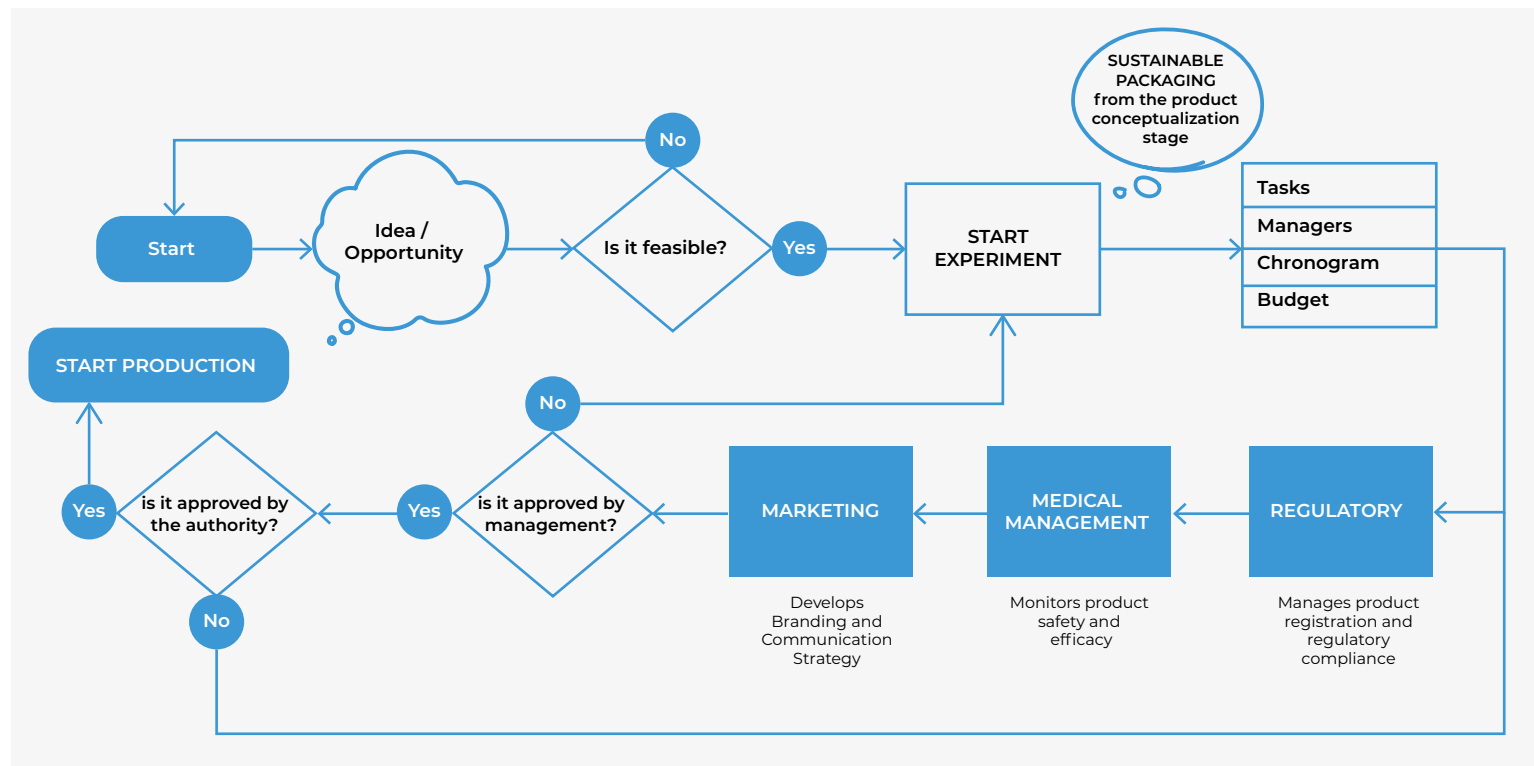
SUSTAINABLE PACKAGING from the product conceptualization stage

No

Start

Idea / Opportunity

Is it feasible?

Yes

START EXPERIMENT

| Tasks |
|---|
| Managers |
| Chronogram |
| Budget |

START PRODUCTION

No

Yes

is it approved by the authority?

Yes

is it approved by management?

MARKETING

Develops Branding and Communication Strategy

MEDICAL MANAGEMENT

Monitors product safety and efficacy

REGULATORY

Manages product registration and regulatory compliance

No